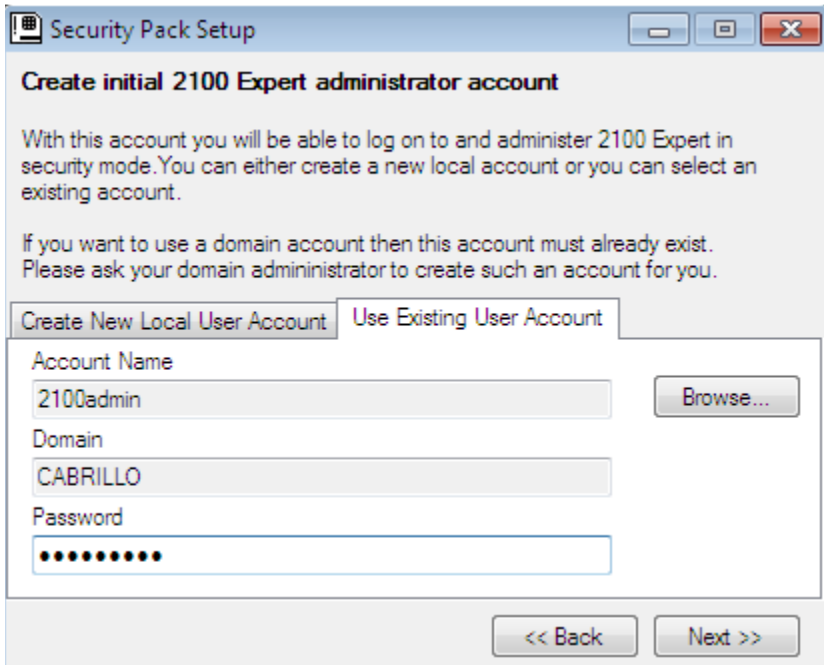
Security Pack Setup

Create initial 2100 Expert administrator account

With this account you will be able to log on to and administer 2100 Expert in security mode.You can either create a new local account or you can select an existing account.

If you want to use a domain account then this account must already exist. Please ask your domain admininistrator to create such an account for you.

Create New Local User Account

Use Existing User Account

Account Name

2100admin

Browse...

Domain

CABRILLO

Password

••••••••••

<< Back

Next >>